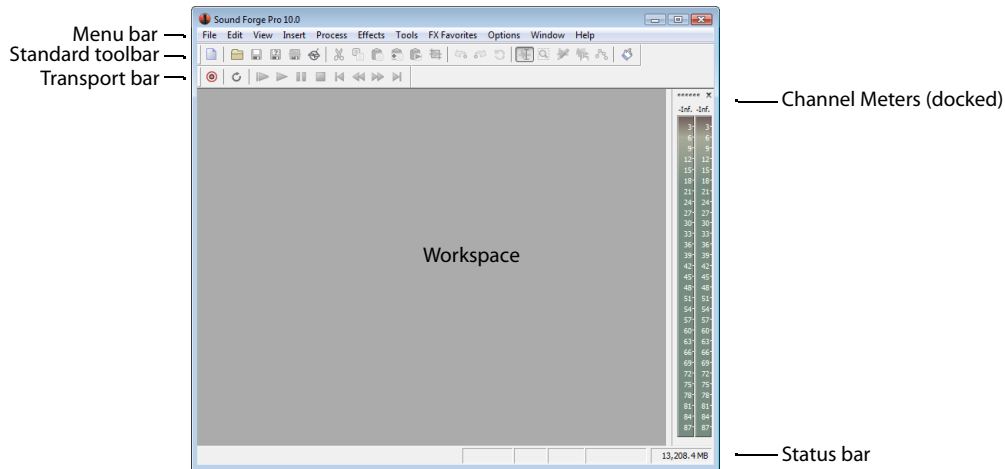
Menu bar
Standard toolbar
Transport bar

Sound Forge Pro 10.0

File Edit View Insert Process Effects Tools FX Favorites Options Window Help

Channel Meters (docked)

-Inf. -Inf.

| 3 | 3 |
|---|---|
| 6 | 6 |
| 9 | 9 |
| 12 | 12 |
| 15 | 15 |
| 18 | 18 |
| 21 | 21 |
| 24 | 24 |
| 27 | 27 |
| 30 | 30 |
| 33 | 33 |
| 36 | 36 |
| 39 | 39 |
| 42 | 42 |
| 45 | 45 |
| 48 | 48 |
| 51 | 51 |
| 54 | 54 |
| 57 | 57 |
| 60 | 60 |
| 63 | 63 |
| 66 | 66 |
| 69 | 69 |
| 72 | 72 |
| 75 | 75 |
| 78 | 78 |
| 81 | 81 |
| 84 | 84 |
| 87 | 87 |

Workspace

13,208.4 MB

Status bar